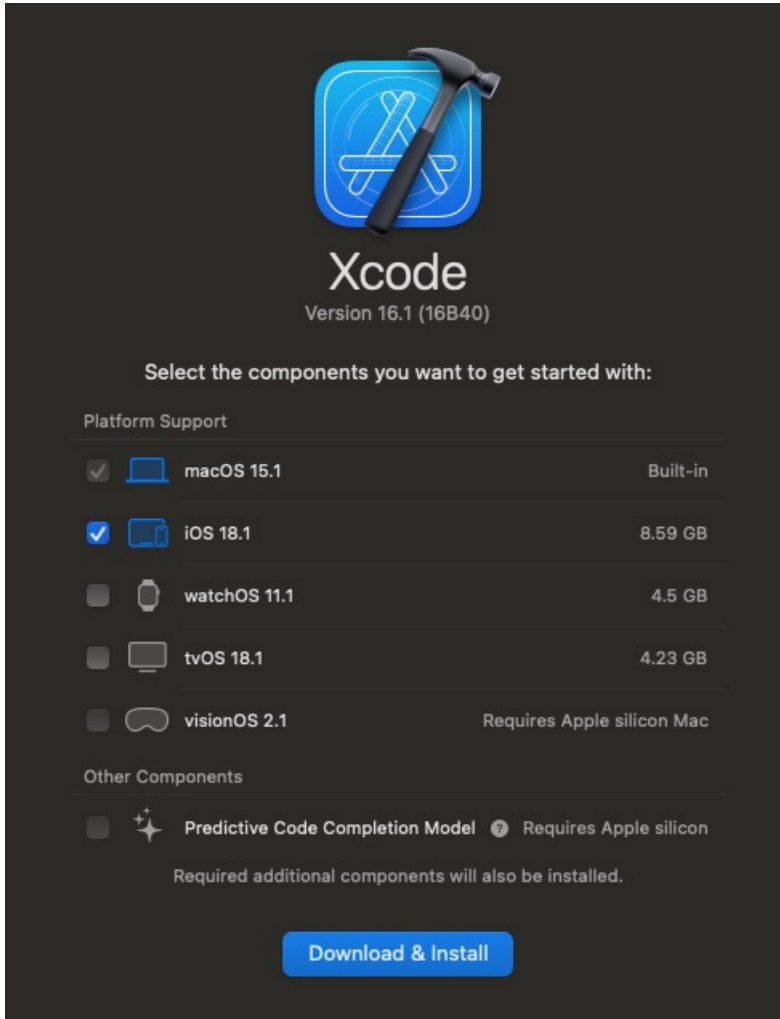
Xcode

Version 16.1 (16B40)

Select the components you want to get started with:

Platform Support

macOS 15.1 Built-in

iOS 18.1 8.59 GB

watchOS 11.1 4.5 GB

tvOS 18.1 4.23 GB

visionOS 2.1 Requires Apple silicon Mac

Other Components

Predictive Code Completion Model ? Requires Apple silicon

Required additional components will also be installed.

Download & Install